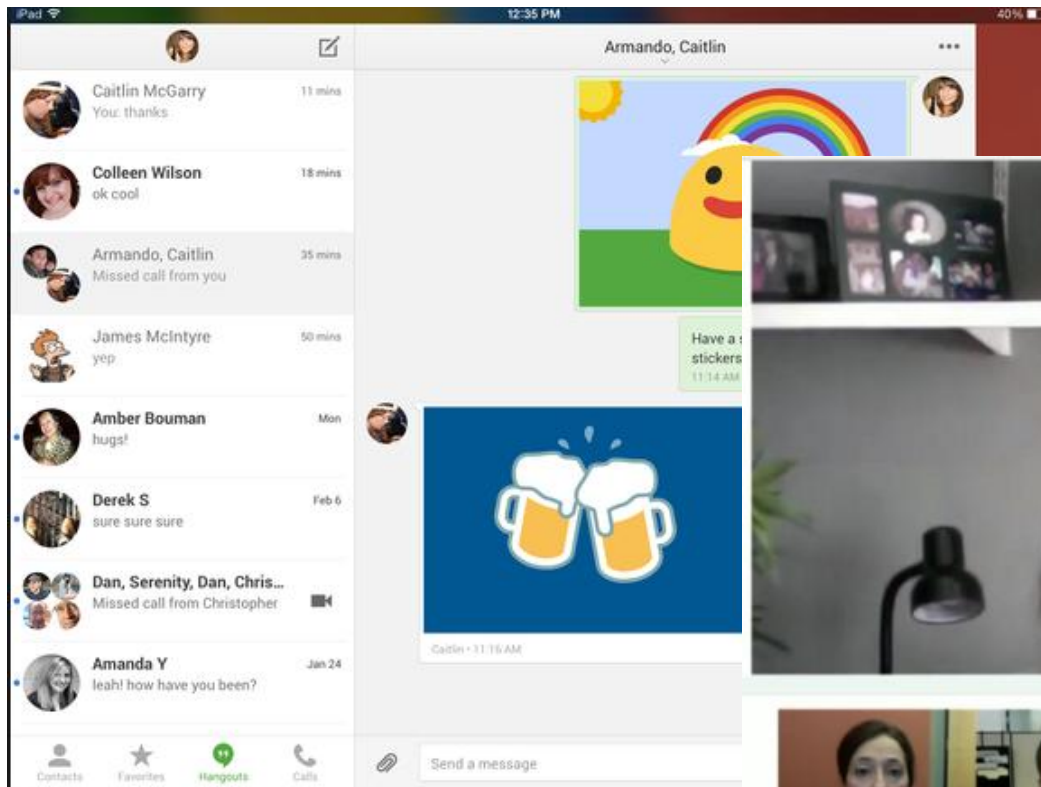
iPad
12:35 PM
40%

Armando, Caitlin

Caitlin McGarry 11 mins
You: thanks

Colleen Wilson 18 mins
ok cool

Armando, Caitlin 35 mins
Missed call from you

James McIntyre 50 mins
yep

Amber Bouman Mon
hugs!

Derek S Feb 6
sure sure sure

Dan, Serenity, Dan, Chris...
Missed call from Christopher

Amanda Y Jan 24
leah! how have you been?

Have a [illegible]
stickers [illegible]
11:14 AM

Caitlin • 11:16 AM

Contacts Favorites Hangouts Calls

Send a message